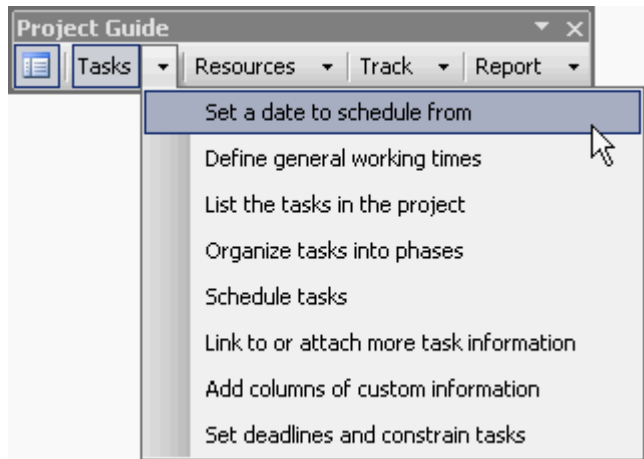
Project Guide

Tasks Resources Track Report

Set a date to schedule from
Define general working times
List the tasks in the project
Organize tasks into phases
Schedule tasks
Link to or attach more task information
Add columns of custom information
Set deadlines and constrain tasks